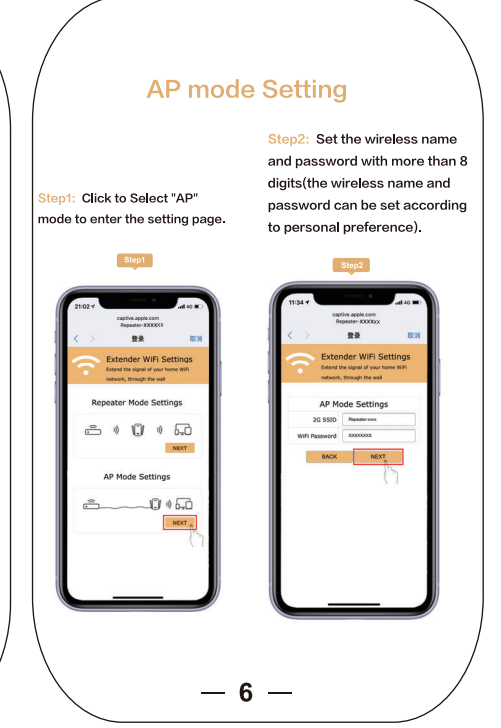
AP mode Setting

Step2: Set the wireless name and password with more than 8 digits(the wireless name and password can be set according to personal preference).

Step1: Click to Select "AP" mode to enter the setting page.

Step1

Step2

21:02

4G

captive.apple.com
Repeater-XXXXXX

登录

取消

Extender WiFi Settings
Extend the signal of your home WiFi network, through the wall

Repeater Mode Settings

NEXT

AP Mode Settings

NEXT

11:34

4G

captive.apple.com
Repeater-XXXXXX

登录

取消

Extender WiFi Settings
Extend the signal of your home WiFi network, through the wall

AP Mode Settings

2G SSID

Repeater-xxxx

WiFi Password

xxxxxxxx

BACK

NEXT

— 6 —